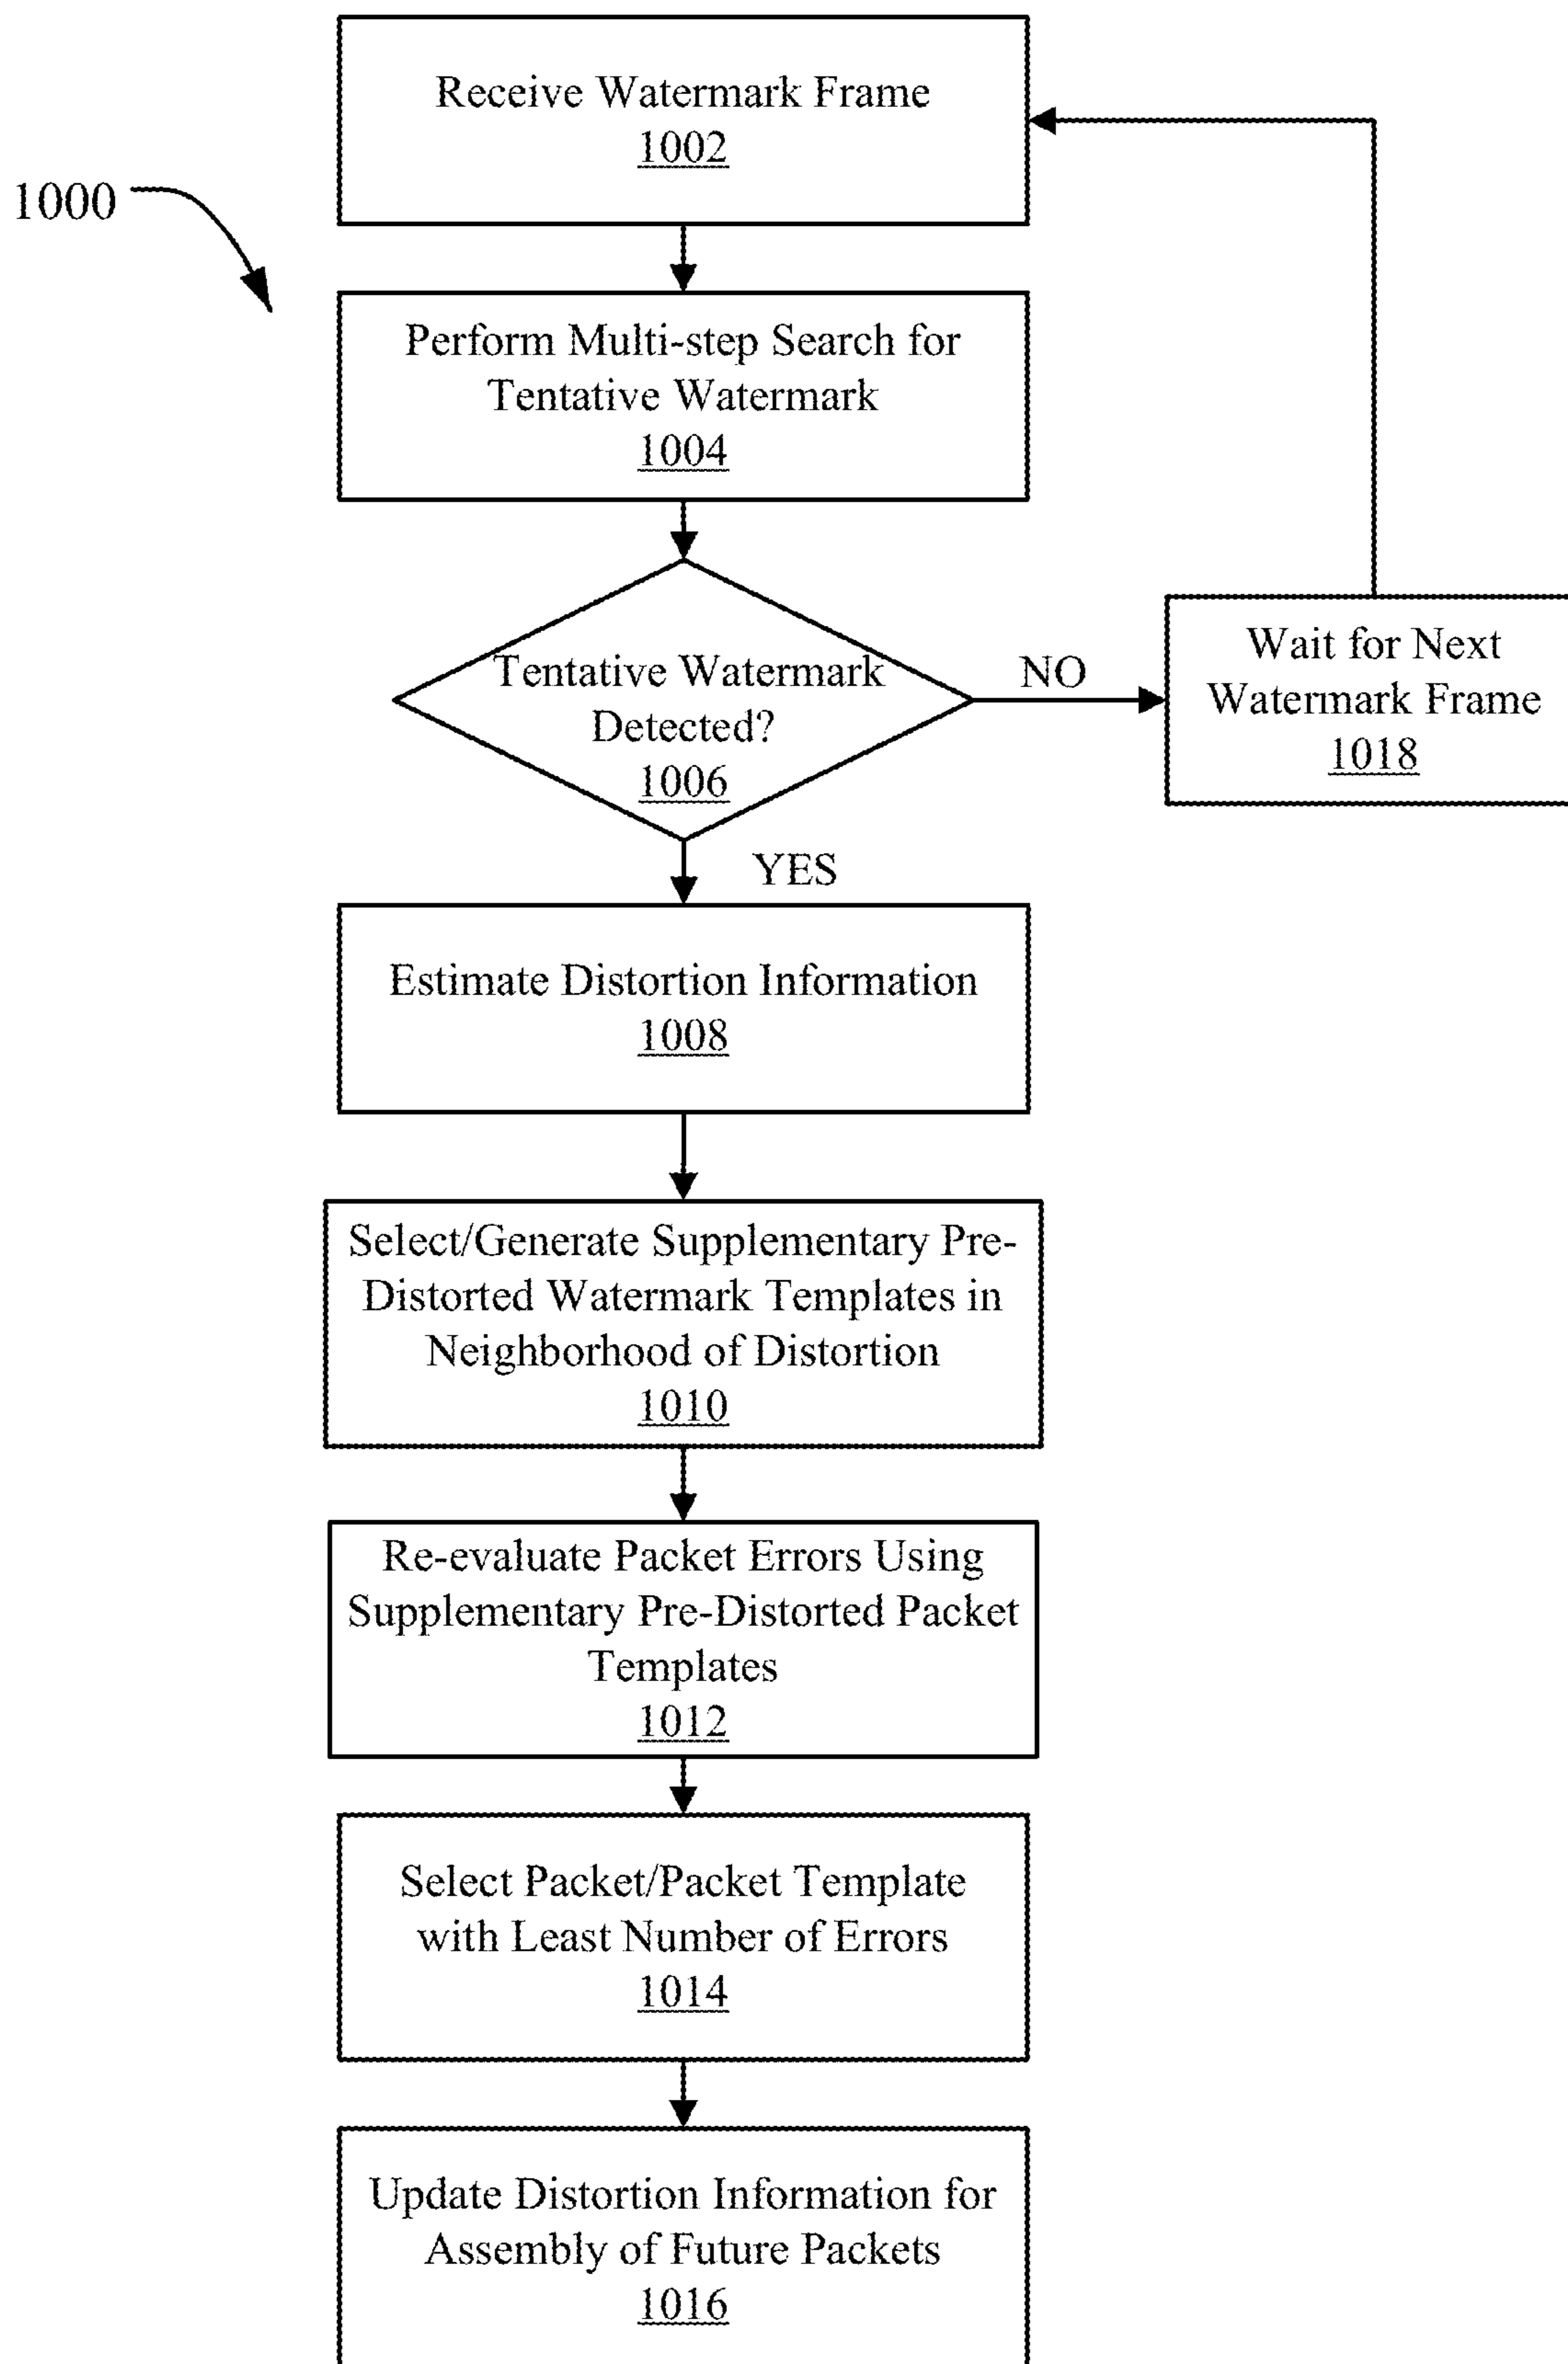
1000

Receive Watermark Frame
1002

Perform Multi-step Search for Tentative Watermark
1004

Tentative Watermark Detected?
1006

NO

Wait for Next Watermark Frame
1018

YES

Estimate Distortion Information
1008

Select/Generate Supplementary Pre-Distorted Watermark Templates in Neighborhood of Distortion
1010

Re-evaluate Packet Errors Using Supplementary Pre-Distorted Packet Templates
1012

Select Packet/Packet Template with Least Number of Errors
1014

Update Distortion Information for Assembly of Future Packets
1016